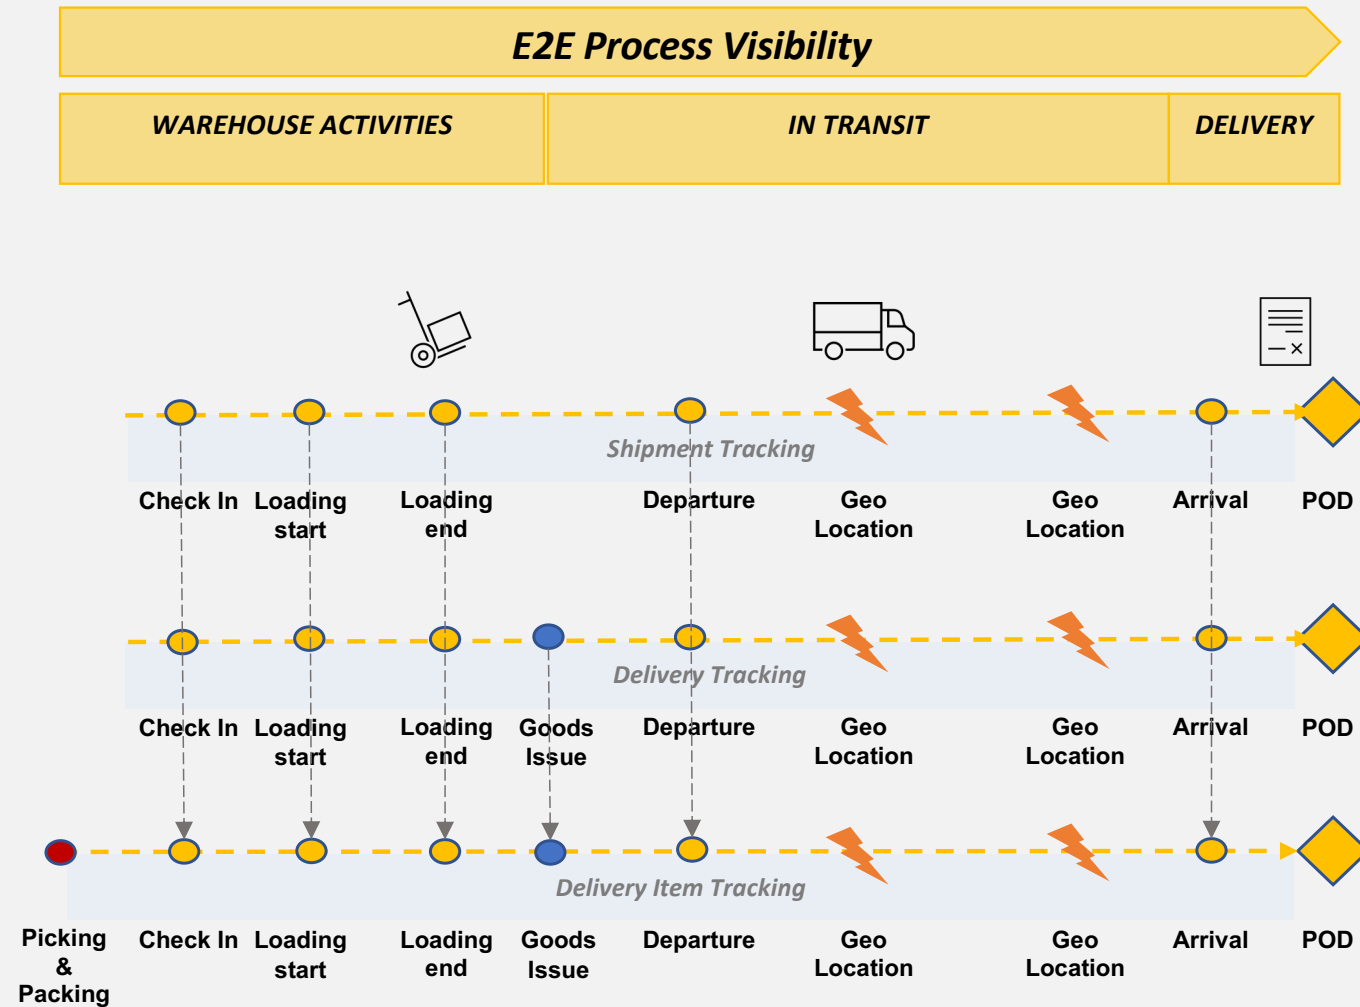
E2E Process Visibility

WAREHOUSE ACTIVITIES

IN TRANSIT

DELIVERY

Shipment Tracking

Check In

Loading start

Loading end

Departure

Geo Location

Geo Location

Arrival

POD

Delivery Tracking

Check In

Loading start

Loading end

Goods Issue

Departure

Geo Location

Geo Location

Arrival

POD

Delivery Item Tracking

Picking & Packing

Check In

Loading start

Loading end

Goods Issue

Departure

Geo Location

Geo Location

Arrival

POD